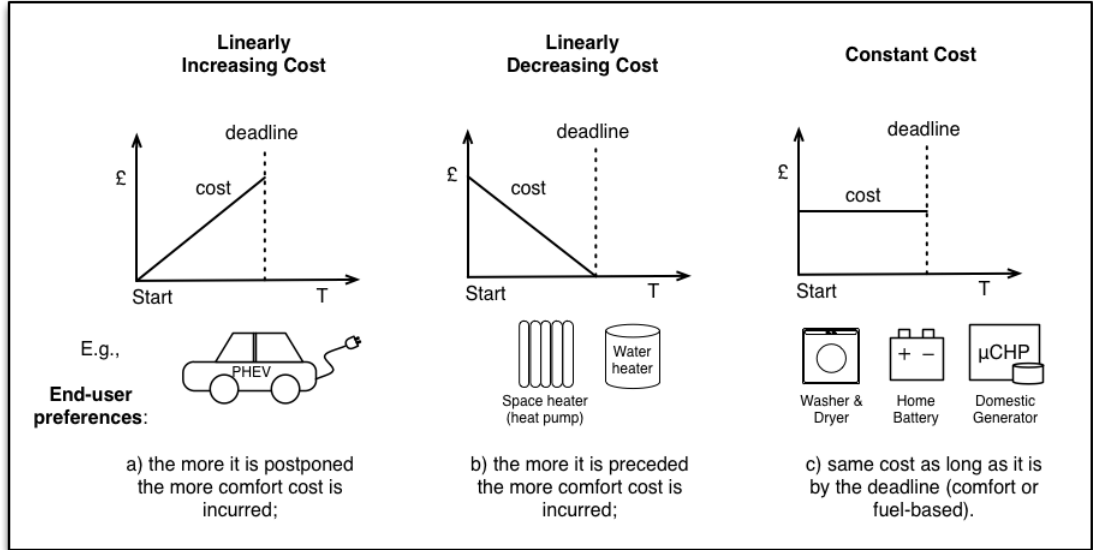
Linearly Increasing Cost

deadline

£

cost

Start

T

Linearly Decreasing Cost

deadline

£

cost

Start

T

Constant Cost

deadline

£

cost

Start

T

E.g.,

End-user preferences:

PHEV

Space heater (heat pump)

Water heater

Washer & Dryer

+ −

Home Battery

μCHP

Domestic Generator

a) the more it is postponed the more comfort cost is incurred;

b) the more it is preceded the more comfort cost is incurred;

c) same cost as long as it is by the deadline (comfort or fuel-based).